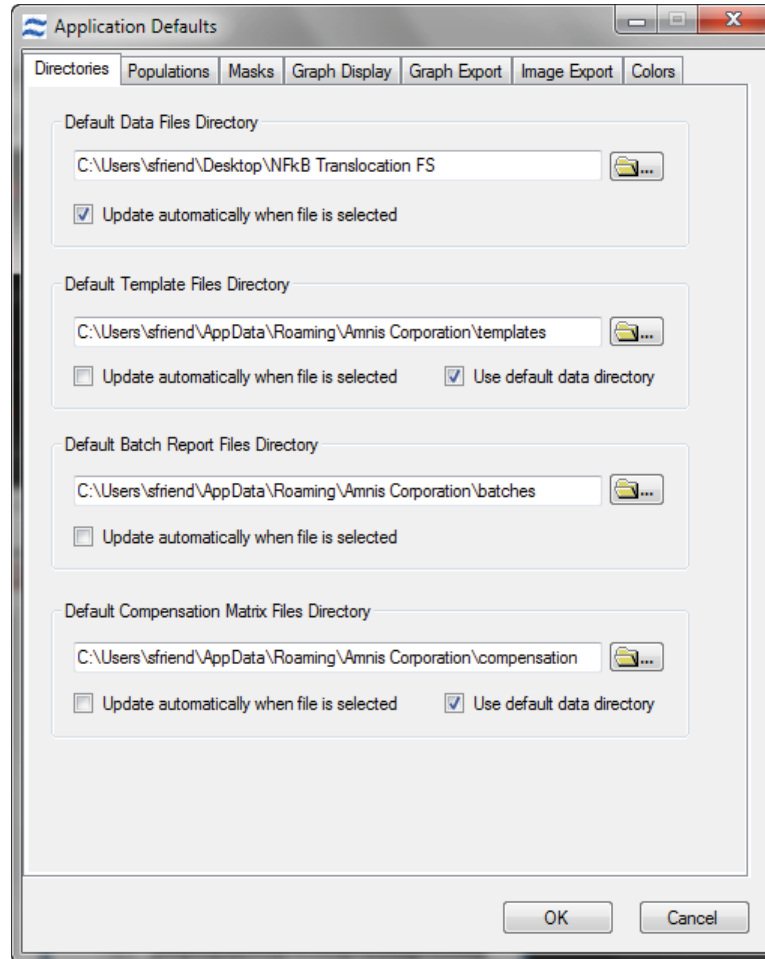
Application Defaults

Directories | Populations | Masks | Graph Display | Graph Export | Image Export | Colors

Default Data Files Directory

C:\Users\sfriend\Desktop\NFkB Translocation FS

Update automatically when file is selected

Default Template Files Directory

C:\Users\sfriend\AppData\Roaming\Amnis Corporation\templates

Update automatically when file is selected

Use default data directory

Default Batch Report Files Directory

C:\Users\sfriend\AppData\Roaming\Amnis Corporation\batches

Update automatically when file is selected

Default Compensation Matrix Files Directory

C:\Users\sfriend\AppData\Roaming\Amnis Corporation\compensation

Update automatically when file is selected

Use default data directory

OK

Cancel